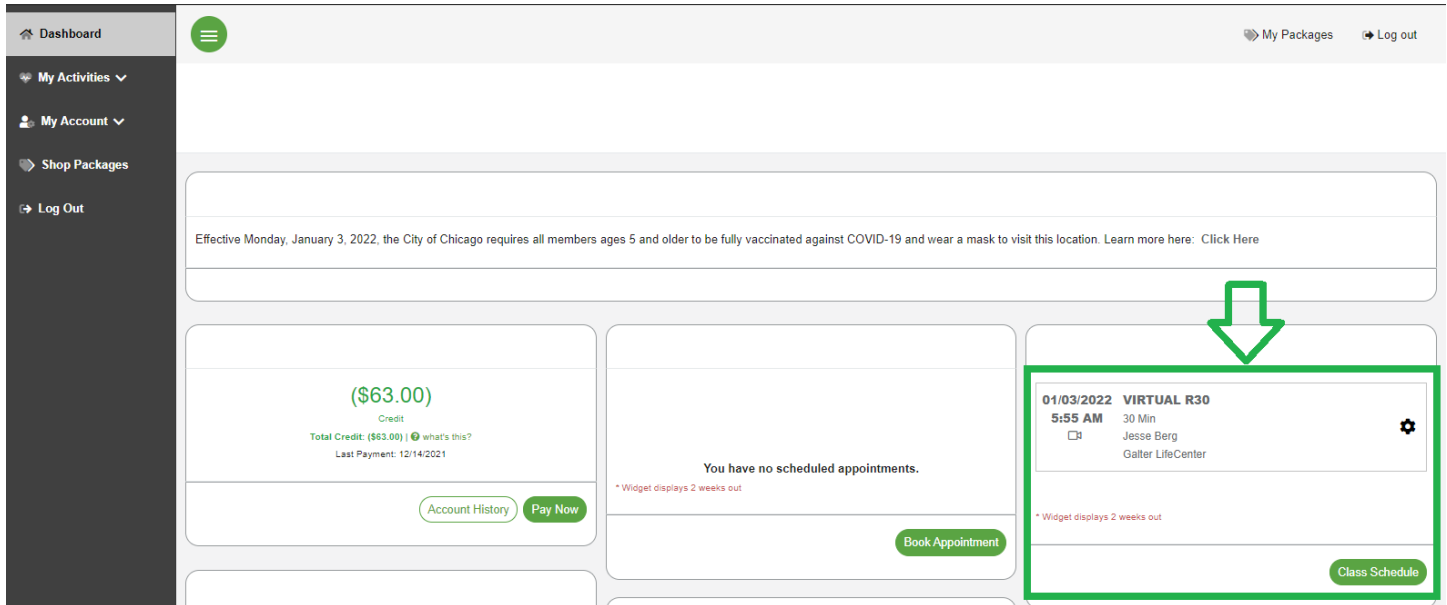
Dashboard
My Activities
My Account
Shop Packages
Log Out

My Packages
Log out

Effective Monday, January 3, 2022, the City of Chicago requires all members ages 5 and older to be fully vaccinated against COVID-19 and wear a mask to visit this location. Learn more here: Click Here

($63.00)
Credit
Total Credit: ($63.00) | what's this?
Last Payment: 12/14/2021
Account History
Pay Now

You have no scheduled appointments.
* Widget displays 2 weeks out
Book Appointment

01/03/2022
5:55 AM
VIRTUAL R30
30 Min
Jesse Berg
Galter LifeCenter
* Widget displays 2 weeks out
Class Schedule